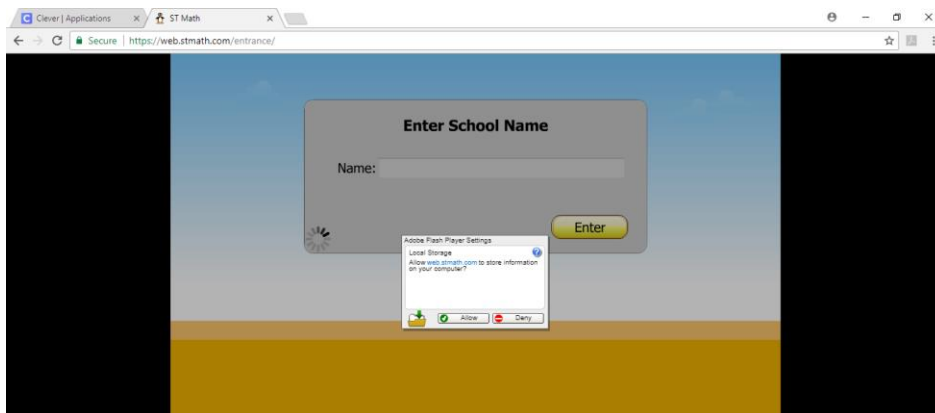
Clever | Applications
ST Math
Secure | https://web.stmath.com/entrance/

Enter School Name

Name:

Enter

Adobe Flash Player Settings
Local Storage
Allow web.stmath.com to store information on your computer?
Allow
Deny